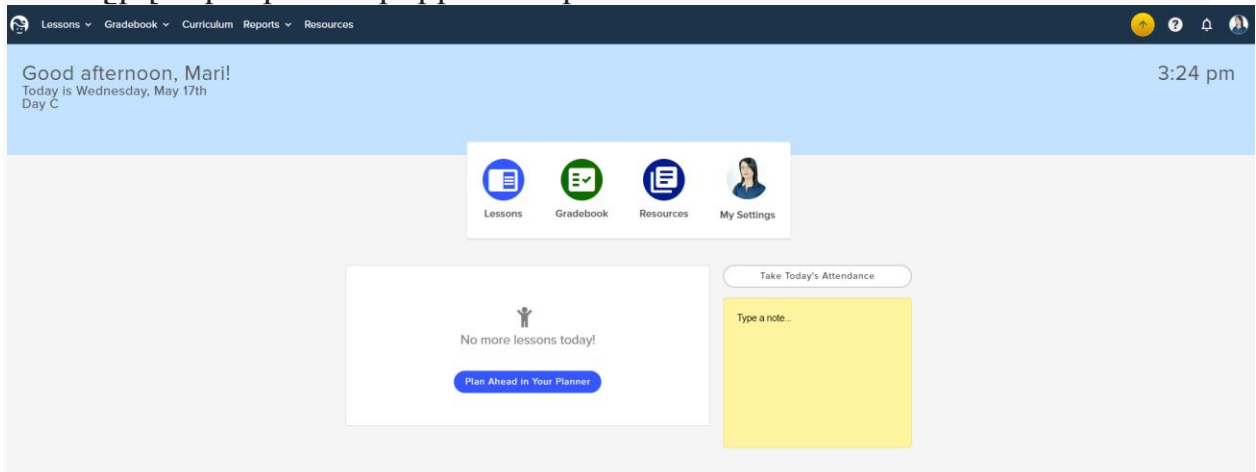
Lessons ⌄ Gradebook ⌄ Curriculum Reports ⌄ Resources

Good afternoon, Mari!
Today is Wednesday, May 17th
Day C

3:24 pm

Lessons
Gradebook
Resources
My Settings

No more lessons today!

Plan Ahead in Your Planner

Take Today's Attendance

Type a note...